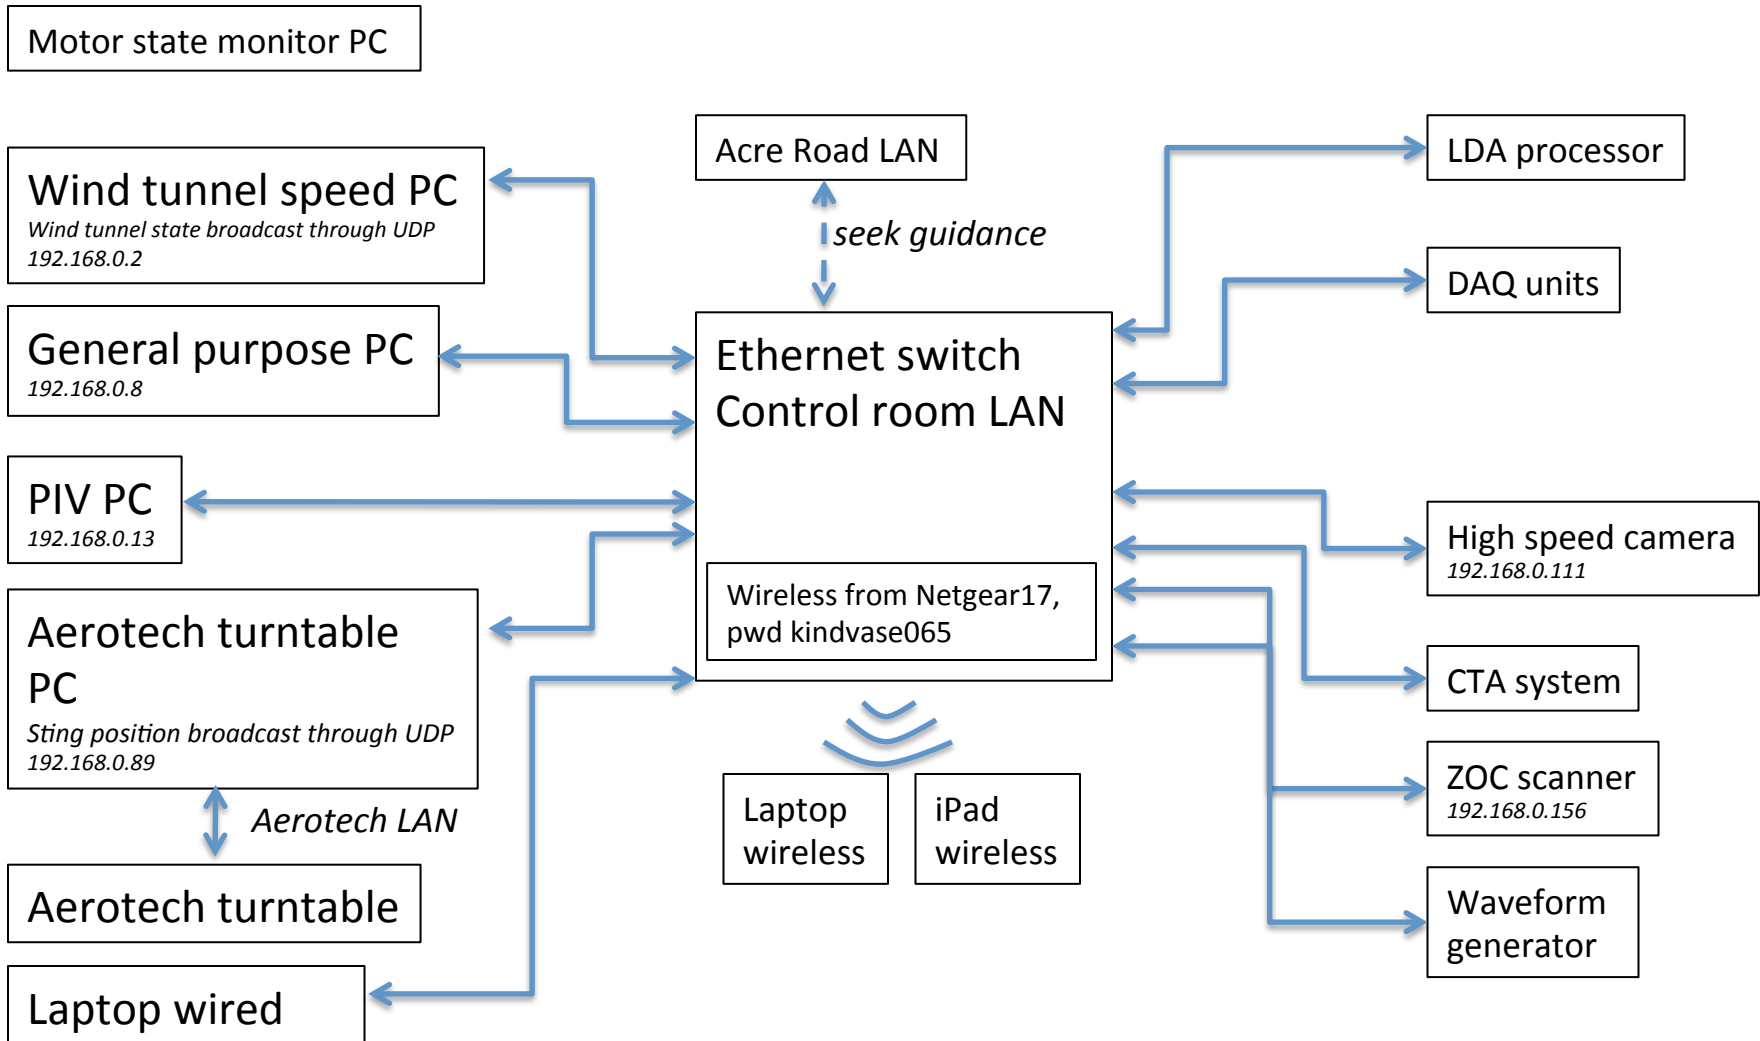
Motor state monitor PC

Wind tunnel speed PC
Wind tunnel state broadcast through UDP
192.168.0.2

General purpose PC
192.168.0.8

PIV PC
192.168.0.13

Aerotech turntable PC
Sting position broadcast through UDP
192.168.0.89

Aerotech LAN

Aerotech turntable

Laptop wired

Acre Road LAN

seek guidance

Ethernet switch
Control room LAN

Wireless from Netgear17, pwd kindvase065

Laptop wireless

iPad wireless

LDA processor

DAQ units

High speed camera
192.168.0.111

CTA system

ZOC scanner
192.168.0.156

Waveform generator